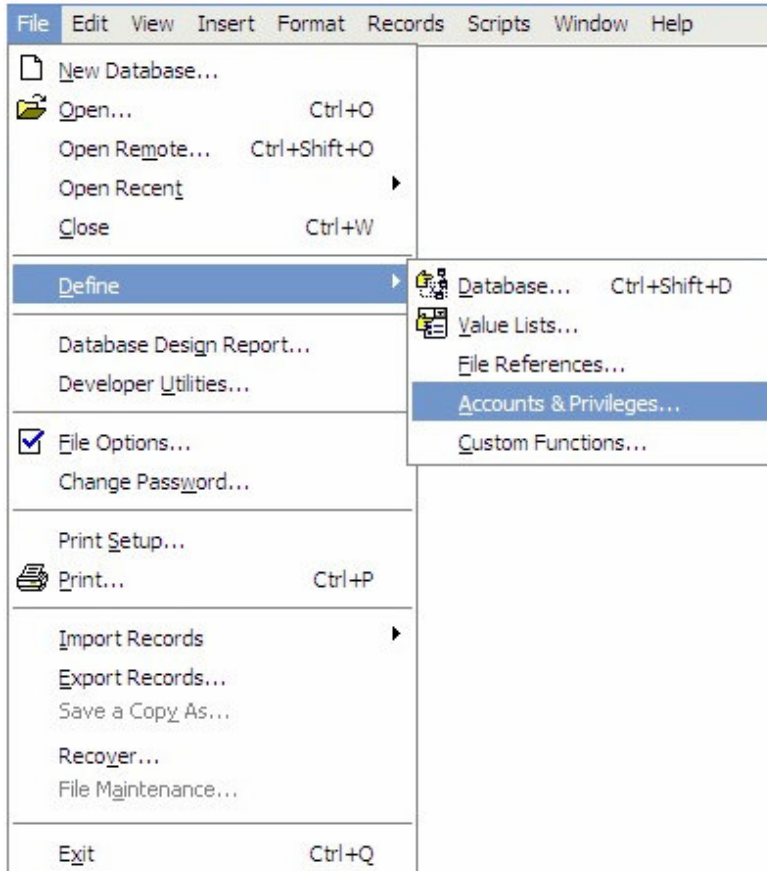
File Edit View Insert Format Records Scripts Window Help

New Database...
Open... Ctrl+O
Open Remote... Ctrl+Shift+O
Open Recent
Close Ctrl+W

Define

Database Design Report...
Developer Utilities...

File Options...
Change Password...

Print Setup...
Print... Ctrl+P

Import Records
Export Records...
Save a Copy As...

Recover...
File Maintenance...

Exit Ctrl+Q

Database... Ctrl+Shift+D
Value Lists...
File References...
Accounts & Privileges...
Custom Functions...